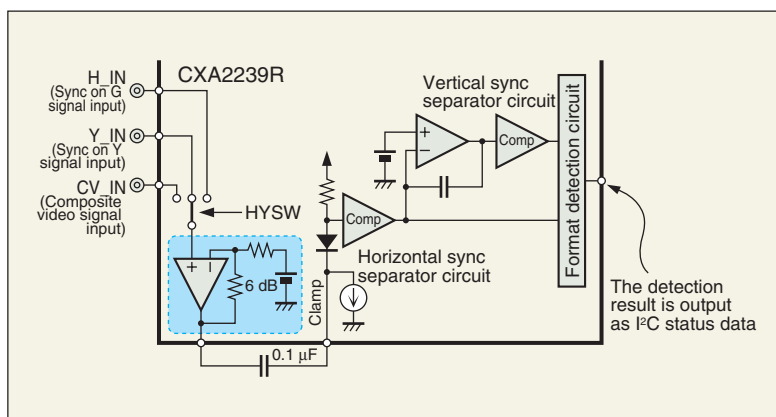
CXA2239R

H_IN (Sync on G signal input)

Y_IN (Sync on Y signal input)

CV_IN (Composite video signal input)

HYSW

+ I

6 dB

Vertical sync separator circuit

+

−

Comp

Comp

Clamp

Horizontal sync separator circuit

Format detection circuit

0.1 μF

The detection result is output as I²C status data